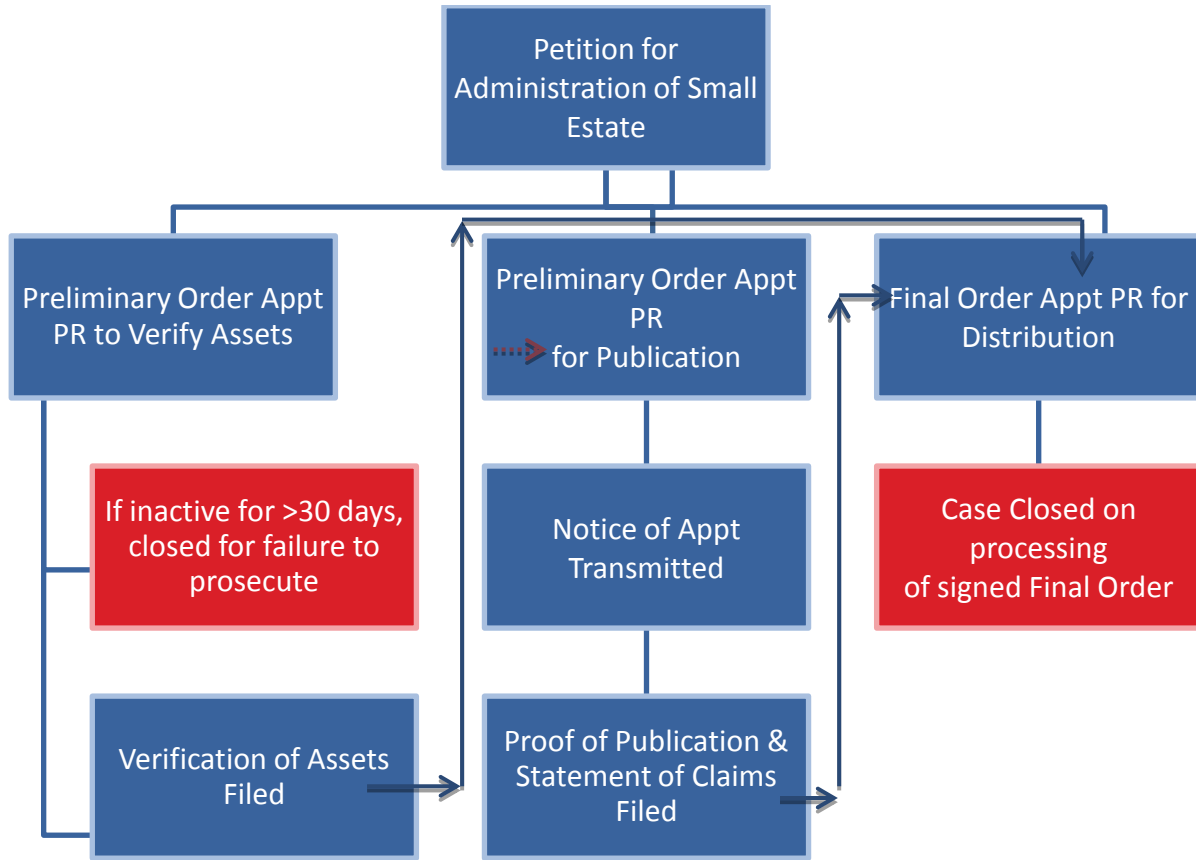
Petition for Administration of Small Estate

Preliminary Order Appt PR to Verify Assets

Preliminary Order Appt PR for Publication

Final Order Appt PR for Distribution

If inactive for >30 days, closed for failure to prosecute

Notice of Appt Transmitted

Case Closed on processing of signed Final Order

Verification of Assets Filed

Proof of Publication & Statement of Claims Filed